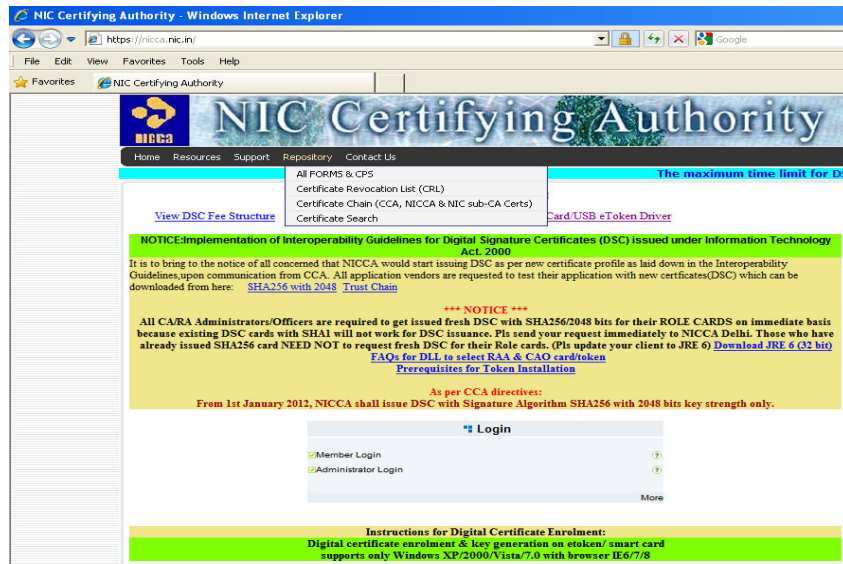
NIC Certifying Authority - Windows Internet Explorer

https://nicca.nic.in/

Google

File Edit View Favorites Tools Help

Favorites

NIC Certifying Authority

NICCA

NIC Certifying Authority

Home Resources Support Repository Contact Us

All FORMS & CPS
Certificate Revocation List (CRL)
Certificate Chain (CCA, NICCA & NIC sub-CA Certs)
Certificate Search

The maximum time limit for D

View DSC Fee Structure

Card/USB eToken Driver

NOTICE:Implementation of Interoperability Guidelines for Digital Signature Certificates (DSC) issued under Information Technology Act. 2000

It is to bring to the notice of all concerned that NICCA would start issuing DSC as per new certificate profile as laid down in the Interoperability Guidelines,upon communication from CCA. All application vendors are requested to test their application with new certficates(DSC) which can be downloaded from here: SHA256 with 2048 Trust Chain

+++ NOTICE +++

All CA/RA Administrators/Officers are required to get issued fresh DSC with SHA256/2048 bits for their ROLE CARDS on immediate basis because existing DSC cards with SHA1 will not work for DSC issuance. Pls send your request immediately to NICCA Delhi. Those who have already issued SHA256 card NEED NOT to request fresh DSC for their Role cards. (Pls update your client to JRE 6) Download JRE 6 (32 bit)

FAQs for DLL to select RAA & CAO card/token

Prerequisites for Token Installation

As per CCA directives:

From 1st January 2012, NICCA shall issue DSC with Signature Algorithm SHA256 with 2048 bits key strength only.

Login

Member Login

Administrator Login

More

Instructions for Digital Certificate Enrolment:

Digital certificate enrolment & key generation on etoken/ smart card supports only Windows XP/2000/Vista/7.0 with browser IE6/7/8